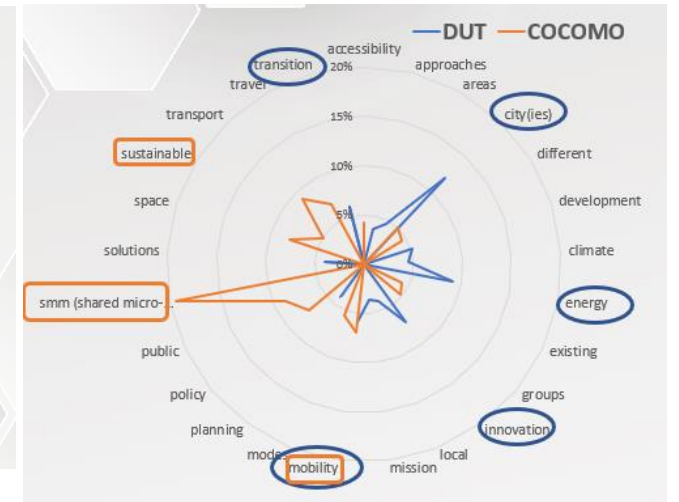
DUT COCOMO

accessibility
approaches
areas
city(ies)
different
development
climate
energy
existing
groups
innovation
local
mission
mobility
modes
planning
policy
public
smm (shared micro-...
solutions
space
sustainable
transport
travel
transition

20%
15%
10%
5%
0%